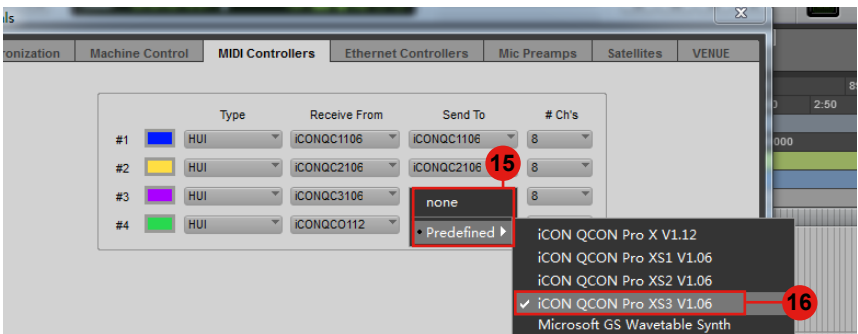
ls

ronization | Machine Control | MIDI Controllers | Ethernet Controllers | Mic Preamps | Satellites | VENUE

| | | Type | Receive From | Send To | # Ch's |
|---|---|---|---|---|---|
| #1 | | HUI | iCONQC1106 | iCONQC1106 | 8 |
| #2 | | HUI | iCONQC2106 | iCONQC2106 | 8 |
| #3 | | HUI | iCONQC3106 | | 8 |
| #4 | | HUI | iCONQCO112 | | |

15

none

Predefined

iCON QCON Pro X V1.12
iCON QCON Pro XS1 V1.06
iCON QCON Pro XS2 V1.06
✓ iCON QCON Pro XS3 V1.06
Microsoft GS Wavetable Synth

16

2:50

000